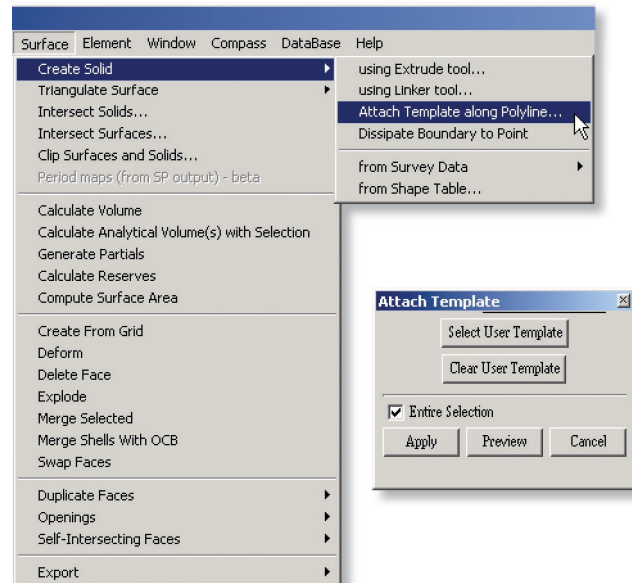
Surface Element Window Compass DataBase Help

Create Solid
Triangulate Surface
Intersect Solids...
Intersect Surfaces...
Clip Surfaces and Solids...
Period maps (from SP output) - beta

Calculate Volume
Calculate Analytical Volume(s) with Selection
Generate Partials
Calculate Reserves
Compute Surface Area

Create From Grid
Deform
Delete Face
Explode
Merge Selected
Merge Shells With OCB
Swap Faces

Duplicate Faces
Openings
Self-Intersecting Faces

Export

using Extrude tool...
using Linker tool...
Attach Template along Polyline...
Dissipate Boundary to Point

from Survey Data
from Shape Table...

Attach Template

Select User Template
Clear User Template
Entire Selection
Apply Preview Cancel